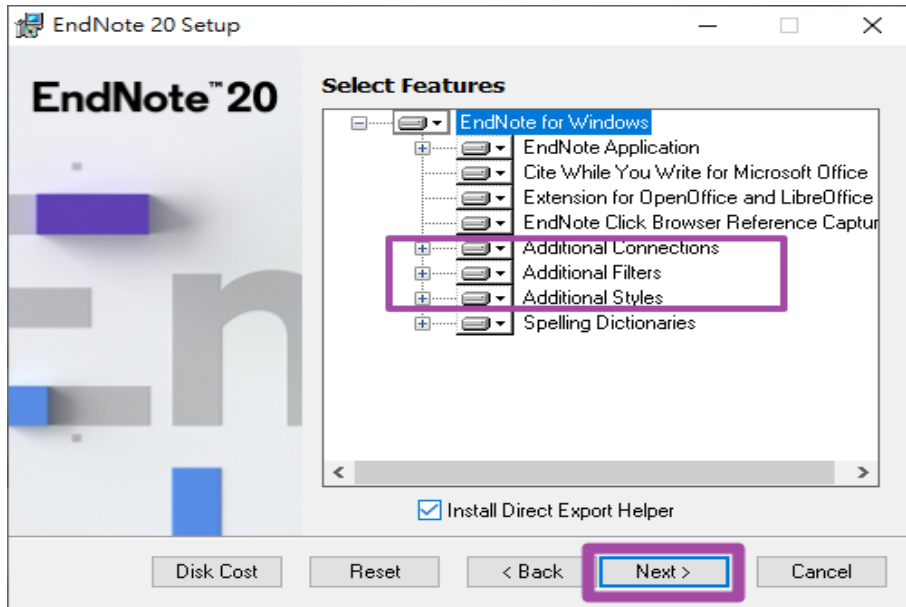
EndNote 20 Setup

EndNote™ 20

Select Features

EndNote for Windows
EndNote Application
Cite While You Write for Microsoft Office
Extension for OpenOffice and LibreOffice
EndNote Click Browser Reference Captur
Additional Connections
Additional Filters
Additional Styles
Spelling Dictionaries

Install Direct Export Helper

Disk Cost
Reset
< Back
Next >
Cancel